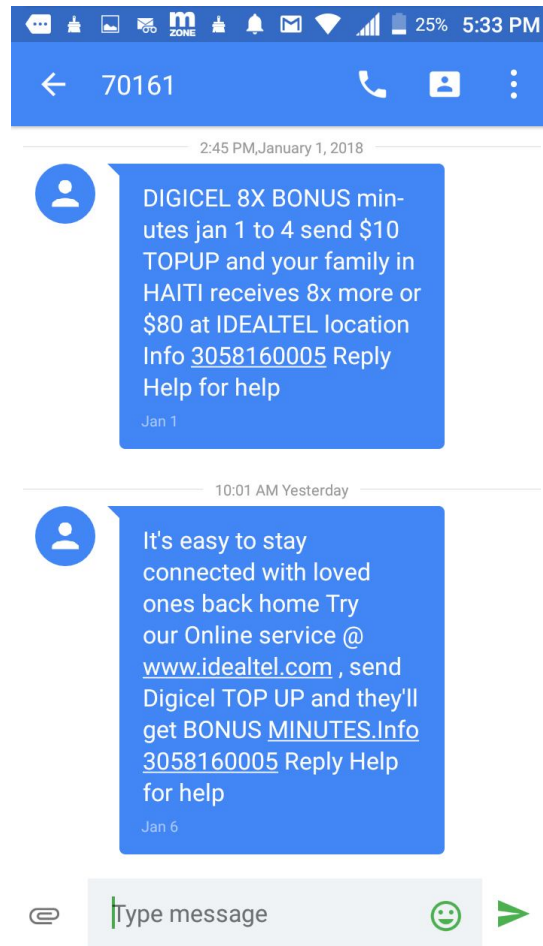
m ZONE 25% 5:33 PM

70161

2:45 PM,January 1, 2018

DIGICEL 8X BONUS minutes jan 1 to 4 send $10 TOPUP and your family in HAITI receives 8x more or $80 at IDEALTEL location Info 3058160005 Reply Help for help

Jan 1

10:01 AM Yesterday

It's easy to stay connected with loved ones back home Try our Online service @ www.idealtel.com , send Digicel TOP UP and they'll get BONUS MINUTES.Info 3058160005 Reply Help for help

Jan 6

Type message